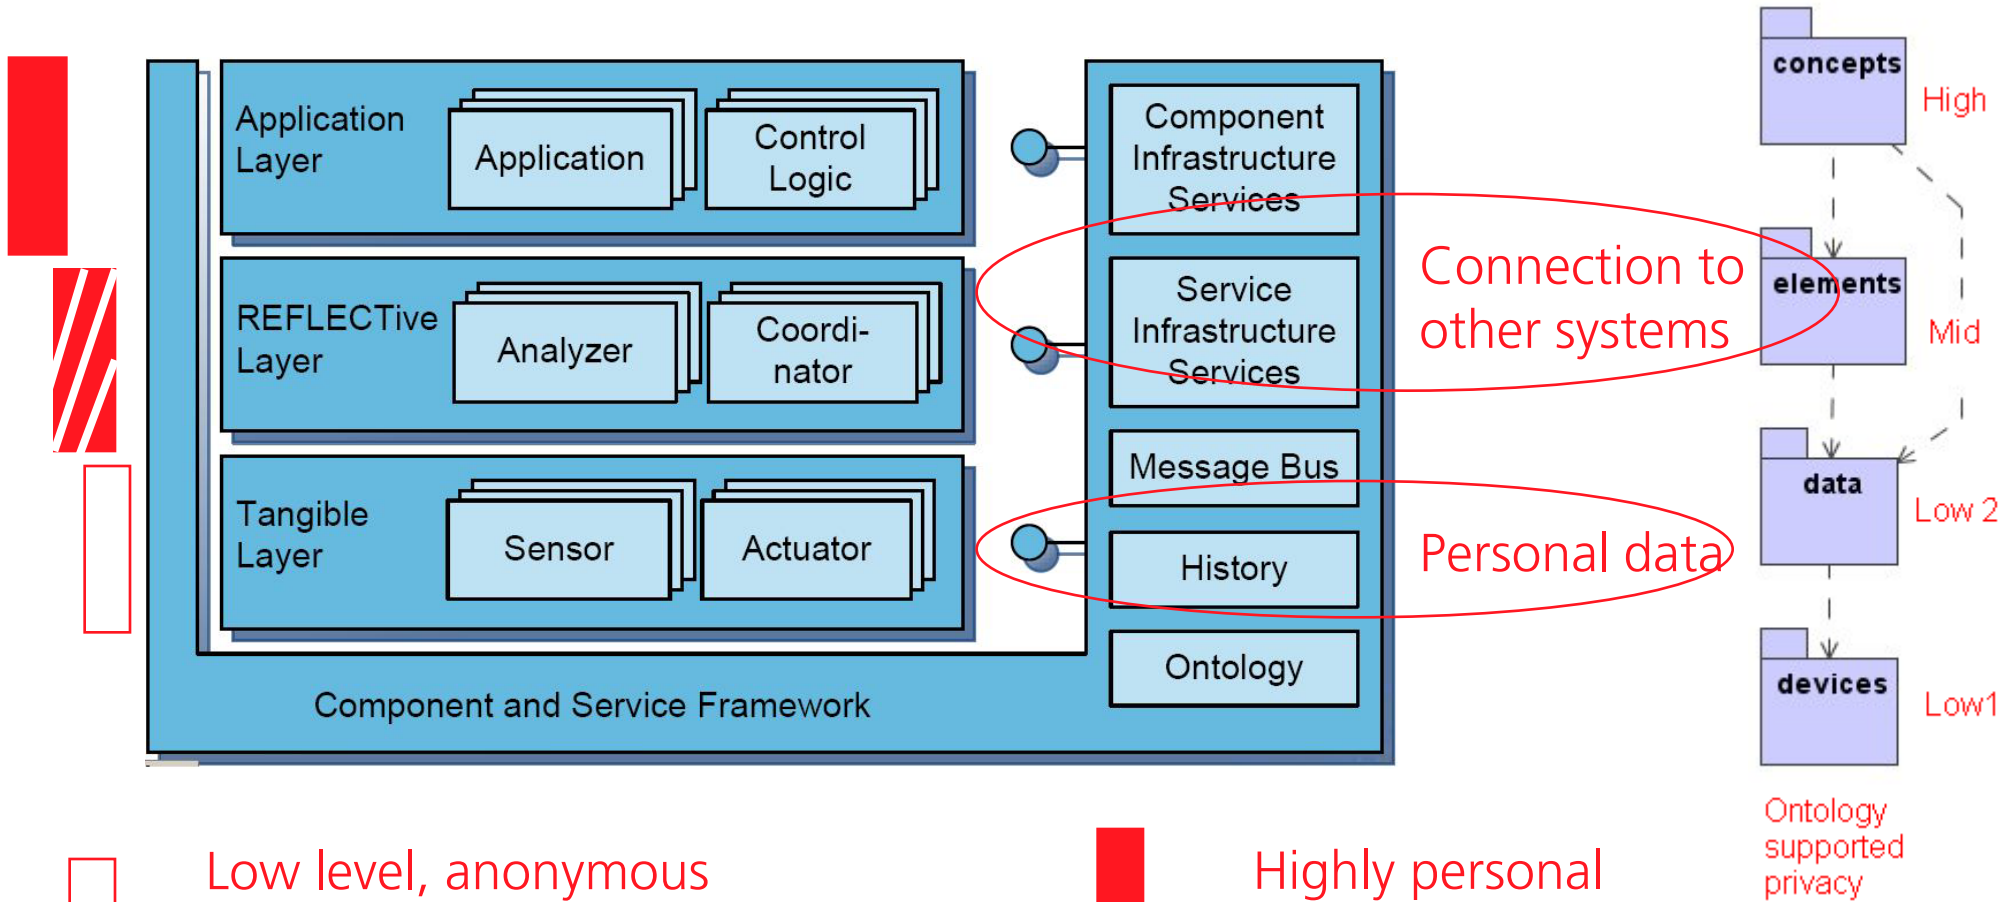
Application Layer

Application

Control Logic

REFLECTive Layer

Analyzer

Coordinator

Tangible Layer

Sensor

Actuator

Component and Service Framework

Component Infrastructure Services

Service Infrastructure Services

Message Bus

History

Ontology

Connection to other systems

Personal data

concepts

High

elements

Mid

data

Low 2

devices

Low1

Ontology supported privacy

Low level, anonymous

Highly personal